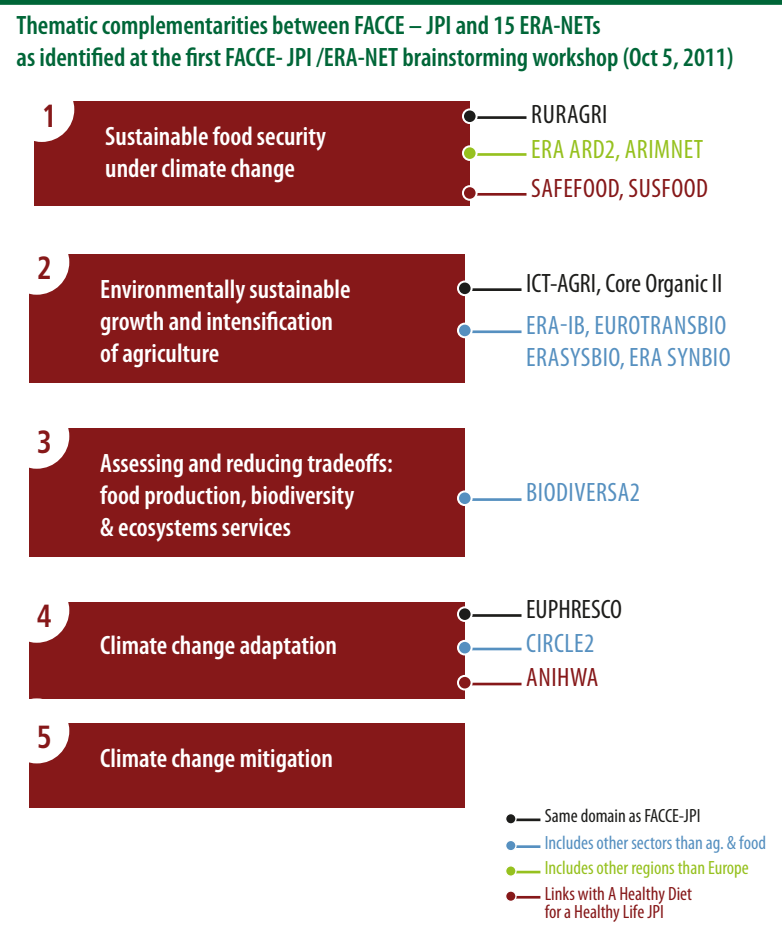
Thematic complementarities between FACCE – JPI and 15 ERA-NETs as identified at the first FACCE- JPI /ERA-NET brainstorming workshop (Oct 5, 2011)

1 Sustainable food security under climate change

RURAGRI
ERA ARD2, ARIMNET
SAFEFOOD, SUSFOOD

2 Environmentally sustainable growth and intensification of agriculture

ICT-AGRI, Core Organic II
ERA-IB, EUROTRANSBIO
ERASYSBIO, ERA SYNBIO

3 Assessing and reducing tradeoffs: food production, biodiversity & ecosystems services

BIODIVERSA2

4 Climate change adaptation

EUPHRESCO
CIRCLE2
ANIHWA

5 Climate change mitigation

Same domain as FACCE-JPI
Includes other sectors than ag. & food
Includes other regions than Europe
Links with A Healthy Diet for a Healthy Life JPI